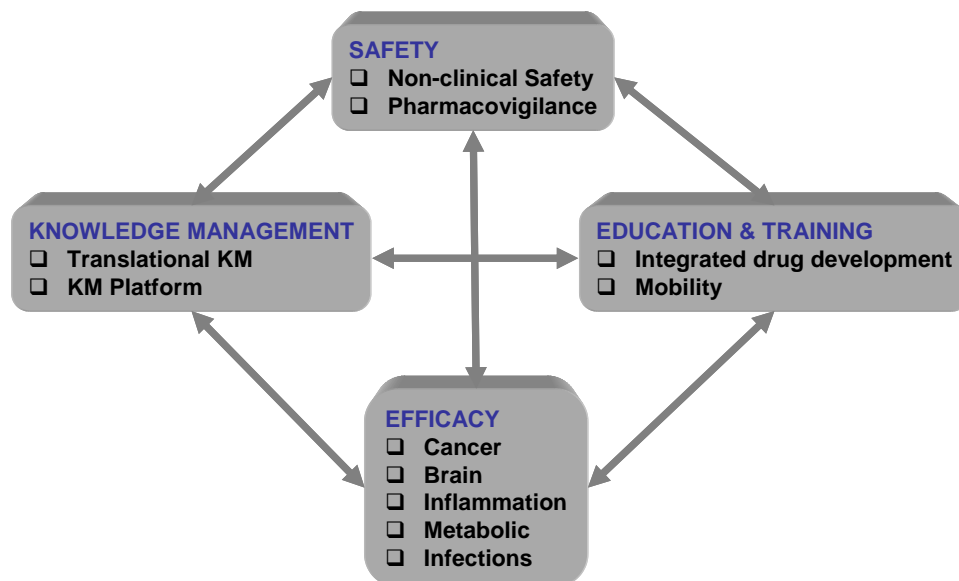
SAFETY
❑ Non-clinical Safety
❑ Pharmacovigilance

KNOWLEDGE MANAGEMENT
❑ Translational KM
❑ KM Platform

EDUCATION & TRAINING
❑ Integrated drug development
❑ Mobility

EFFICACY
❑ Cancer
❑ Brain
❑ Inflammation
❑ Metabolic
❑ Infections